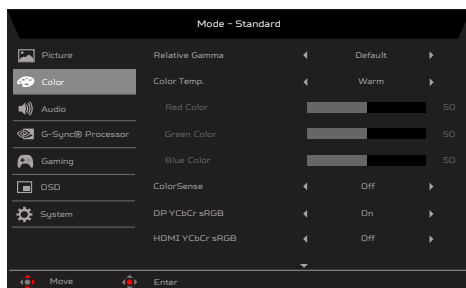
Mode - Standard

Picture
Color
Audio
G-Sync® Processor
Gaming
OSD
System

| | | |
|---|---|---|
| Relative Gamma | Default | |
| Color Temp. | Warm | |
| Red Color | | 50 |
| Green Color | | 50 |
| Blue Color | | 50 |
| ColorSense | Off | |
| DP YCbCr sRGB | On | |
| HDMI YCbCr sRGB | Off | |

Move
Enter